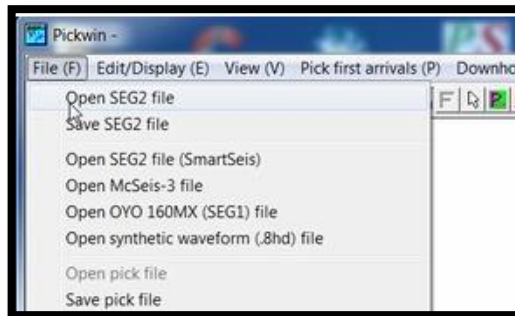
Pickwin -

File (F) Edit/Display (E) View (V) Pick first arrivals (P) Downho

Open SEG2 file
Save SEG2 file

Open SEG2 file (SmartSeis)
Open McSeis-3 file
Open OYO 160MX (SEG1) file
Open synthetic waveform (.8hd) file

Open pick file
Save pick file